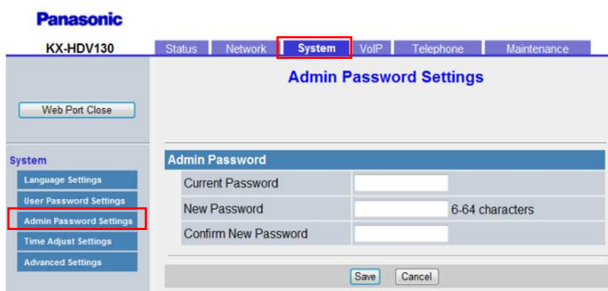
Panasonic
KX-HDV130

Status Network System VoIP Telephone Maintenance

Admin Password Settings

Web Port Close

System
Language Settings
User Password Settings
Admin Password Settings
Time Adjust Settings
Advanced Settings

Admin Password

| Current Password | |
|---|---|
| New Password | 6-64 characters |
| Confirm New Password | |

Save Cancel